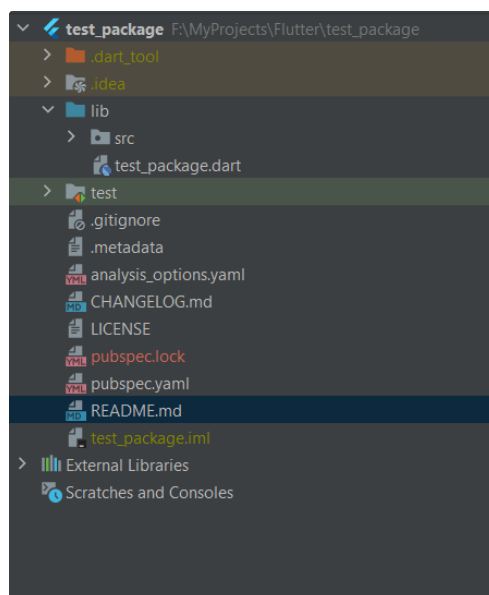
test_package F:\MyProjects\Flutter\test_package
.dart_tool
.idea
lib
src
test_package.dart
test
.gitignore
.metadata
YML analysis_options.yaml
MD CHANGELOG.md
LICENSE
YML pubspec.lock
YML pubspec.yaml
MD README.md
test_package.iml
External Libraries
Scratches and Consoles